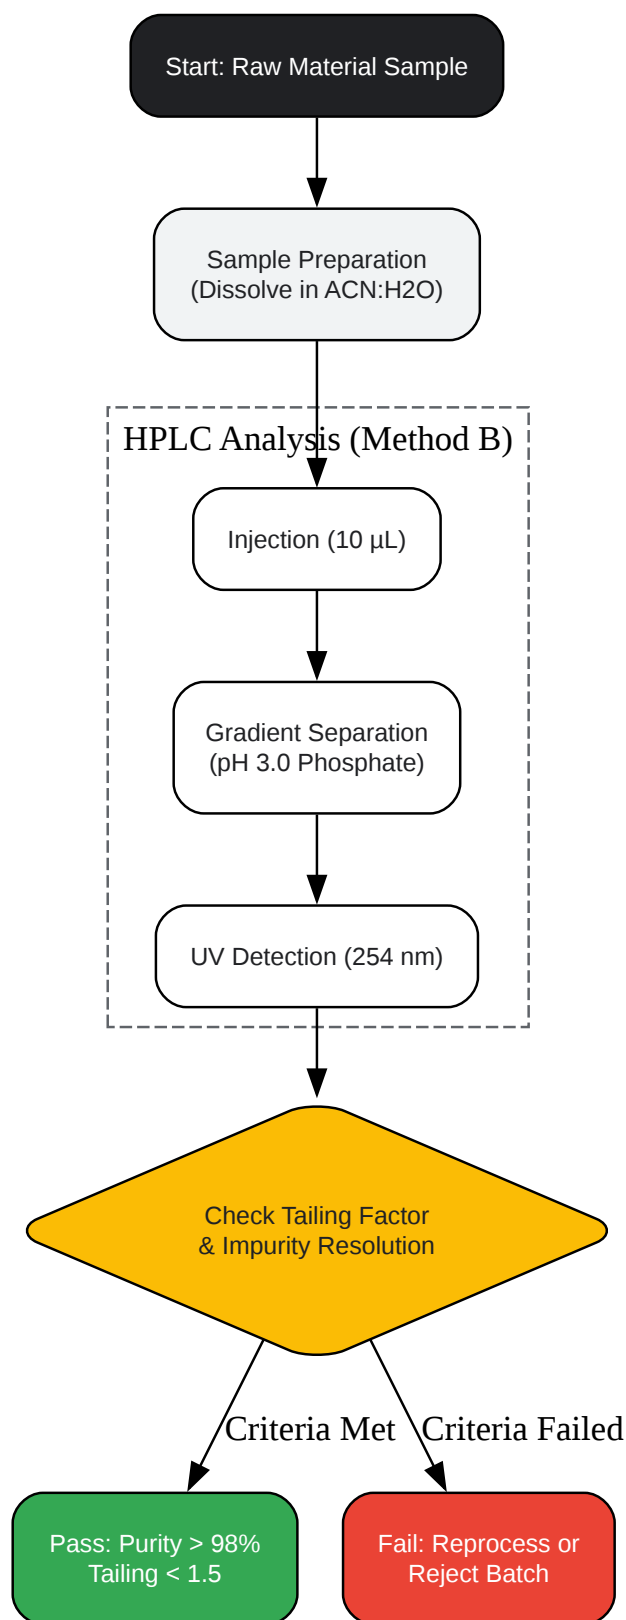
Start: Raw Material Sample

Sample Preparation (Dissolve in ACN:H2O)

HPLC Analysis (Method B)

Injection (10 µL)

Gradient Separation (pH 3.0 Phosphate)

UV Detection (254 nm)

Check Tailing Factor & Impurity Resolution

Criteria Met

Criteria Failed

Pass: Purity > 98% Tailing < 1.5

Fail: Reprocess or Reject Batch